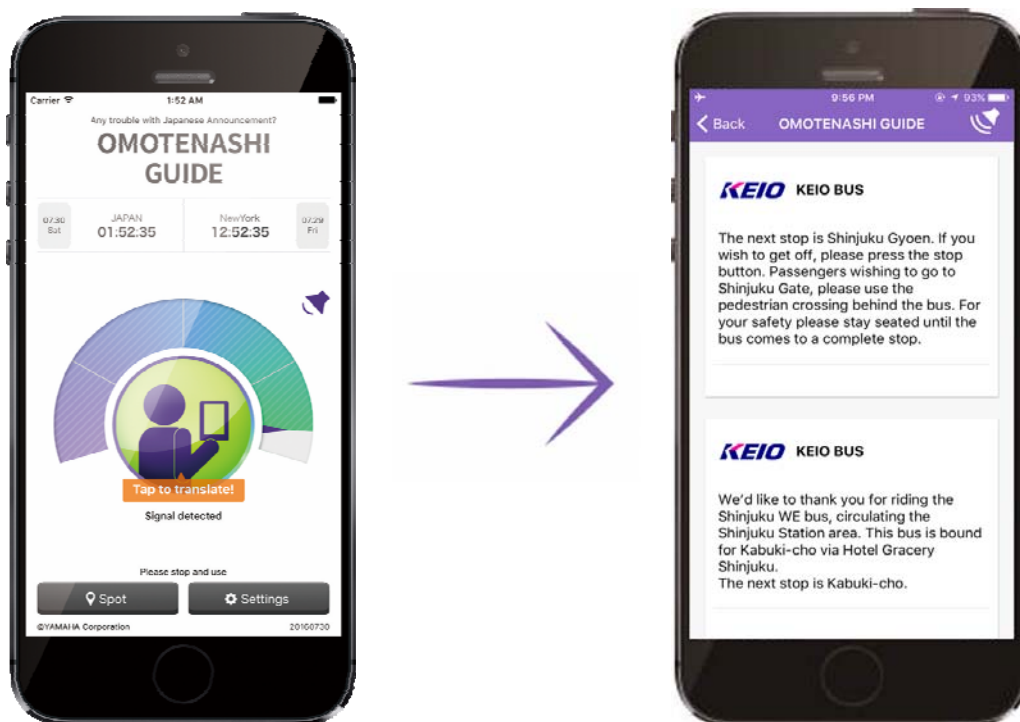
Carrier 1:52 AM

Any trouble with Japanese Announcement?

OMOTENASHI GUIDE

07/30 Sat JAPAN 01:52:35

NewYork 12:52:35 07/29 Fri

Tap to translate!

Signal detected

Please stop and use

Spot Settings

©YAMAHA Corporation 20160730

9:56 PM 93%

Back OMOTENASHI GUIDE

KEIO KEIO BUS

The next stop is Shinjuku Gyoen. If you wish to get off, please press the stop button. Passengers wishing to go to Shinjuku Gate, please use the pedestrian crossing behind the bus. For your safety please stay seated until the bus comes to a complete stop.

KEIO KEIO BUS

We'd like to thank you for riding the Shinjuku WE bus, circulating the Shinjuku Station area. This bus is bound for Kabuki-cho via Hotel Gracery Shinjuku.
The next stop is Kabuki-cho.